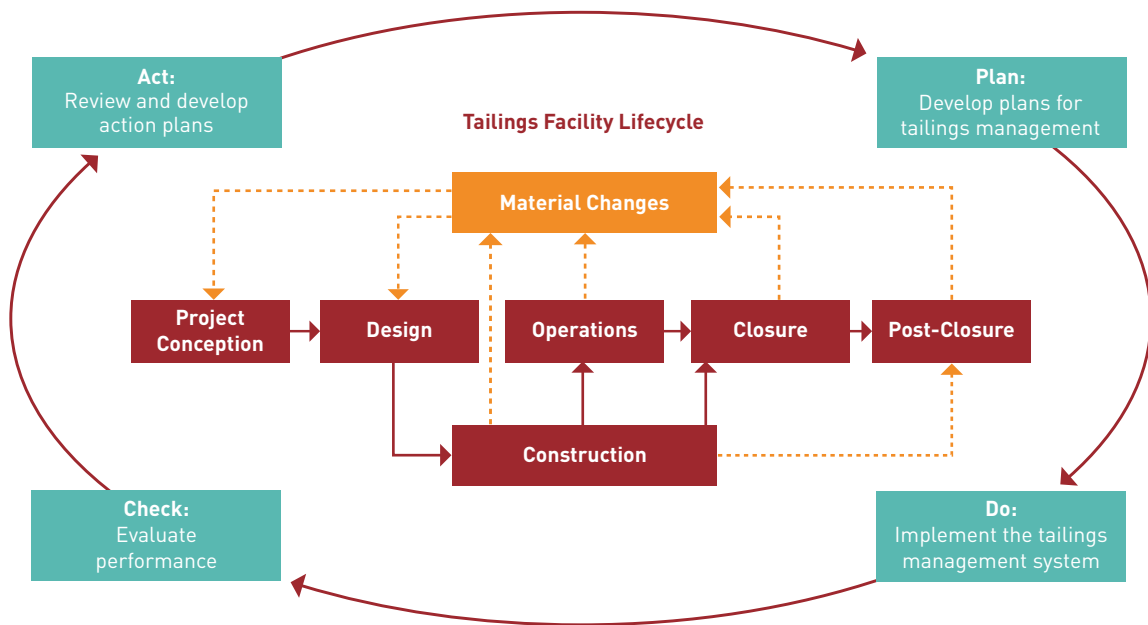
Act:
Review and develop action plans

Tailings Facility Lifecycle

Plan:
Develop plans for tailings management

Material Changes

Project Conception

Design

Operations

Closure

Post-Closure

Construction

Check:
Evaluate performance

Do:
Implement the tailings management system